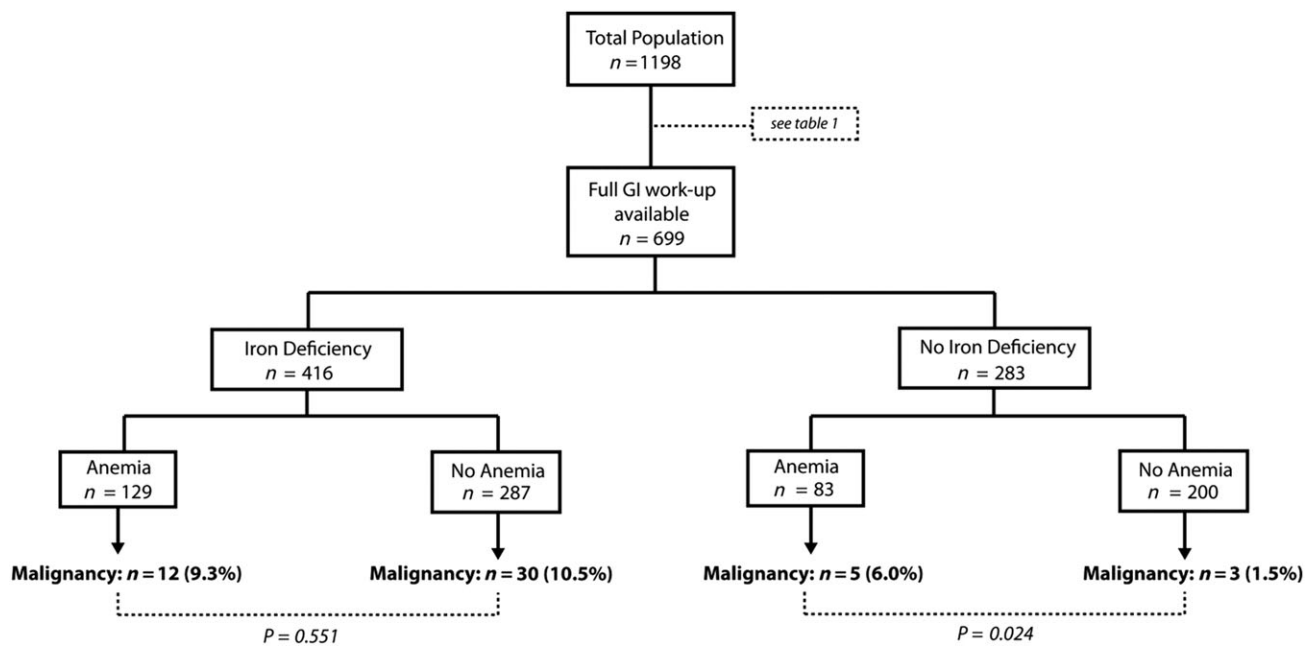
Total Population
$n = 1198$

see table 1

Full GI work-up available
$n = 699$

Iron Deficiency
$n = 416$

No Iron Deficiency
$n = 283$

Anemia
$n = 129$

No Anemia
$n = 287$

Anemia
$n = 83$

No Anemia
$n = 200$

Malignancy: $n = 12$ (9.3%)

Malignancy: $n = 30$ (10.5%)

Malignancy: $n = 5$ (6.0%)

Malignancy: $n = 3$ (1.5%)

$P = 0.551$

$P = 0.024$